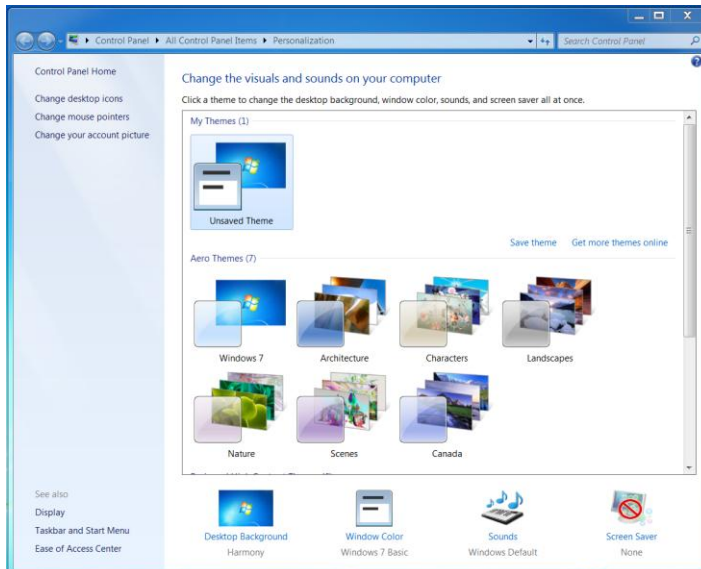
Control Panel ▸ All Control Panel Items ▸ Personalization

Search Control Panel

Control Panel Home

Change desktop icons

Change mouse pointers

Change your account picture

Change the visuals and sounds on your computer

Click a theme to change the desktop background, window color, sounds, and screen saver all at once.

My Themes (1)

Unsaved Theme

Save theme

Get more themes online

Aero Themes (7)

Windows 7

Architecture

Characters

Landscapes

Nature

Scenes

Canada

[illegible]

See also

Display

Taskbar and Start Menu

Ease of Access Center

Desktop Background

Harmony

Window Color

Windows 7 Basic

Sounds

Windows Default

Screen Saver

None